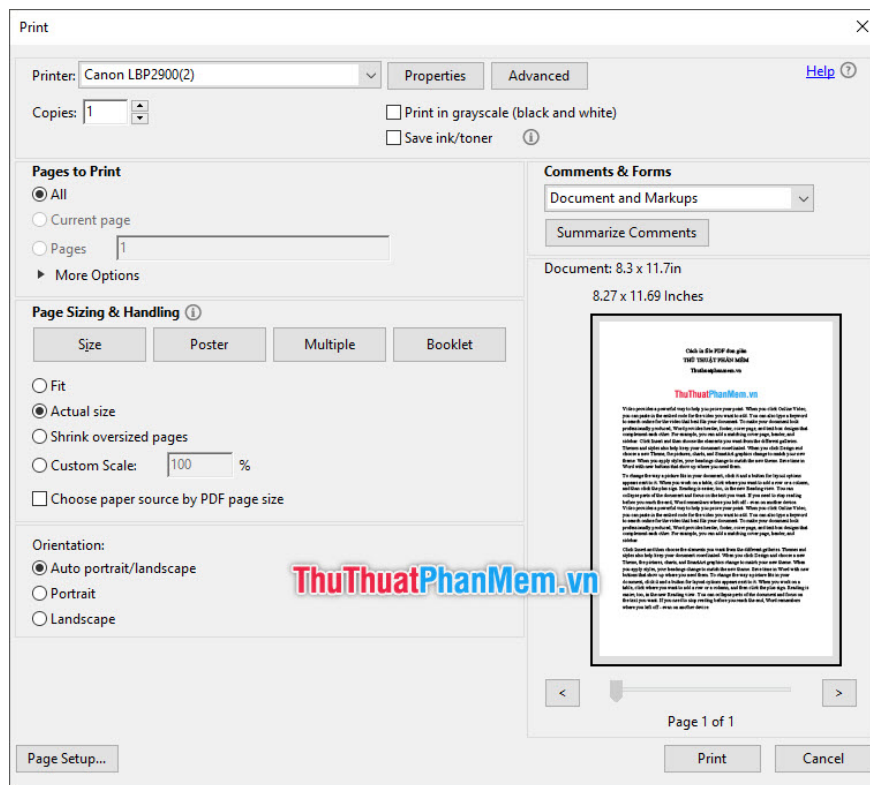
Print

Printer: Canon LBP2900(2)

Properties

Advanced

Help

Copies: 1

Print in grayscale (black and white)

Save ink/toner

Pages to Print

All

Current page

Pages 1

More Options

Page Sizing & Handling

Size

Poster

Multiple

Booklet

Fit

Actual size

Shrink oversized pages

Custom Scale: 100 %

Choose paper source by PDF page size

Orientation:

Auto portrait/landscape

Portrait

Landscape

Comments & Forms

Document and Markups

Summarize Comments

Document: 8.3 x 11.7in

8.27 x 11.69 Inches

Cách in file PDF đơn giản
THỦ THUẬT PHẦN MỀM
Thuthuatphanmem.vn

ThuThuatPhanMem.vn

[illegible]

ThuThuatPhanMem.vn

<

>

Page 1 of 1

Page Setup...

Print

Cancel